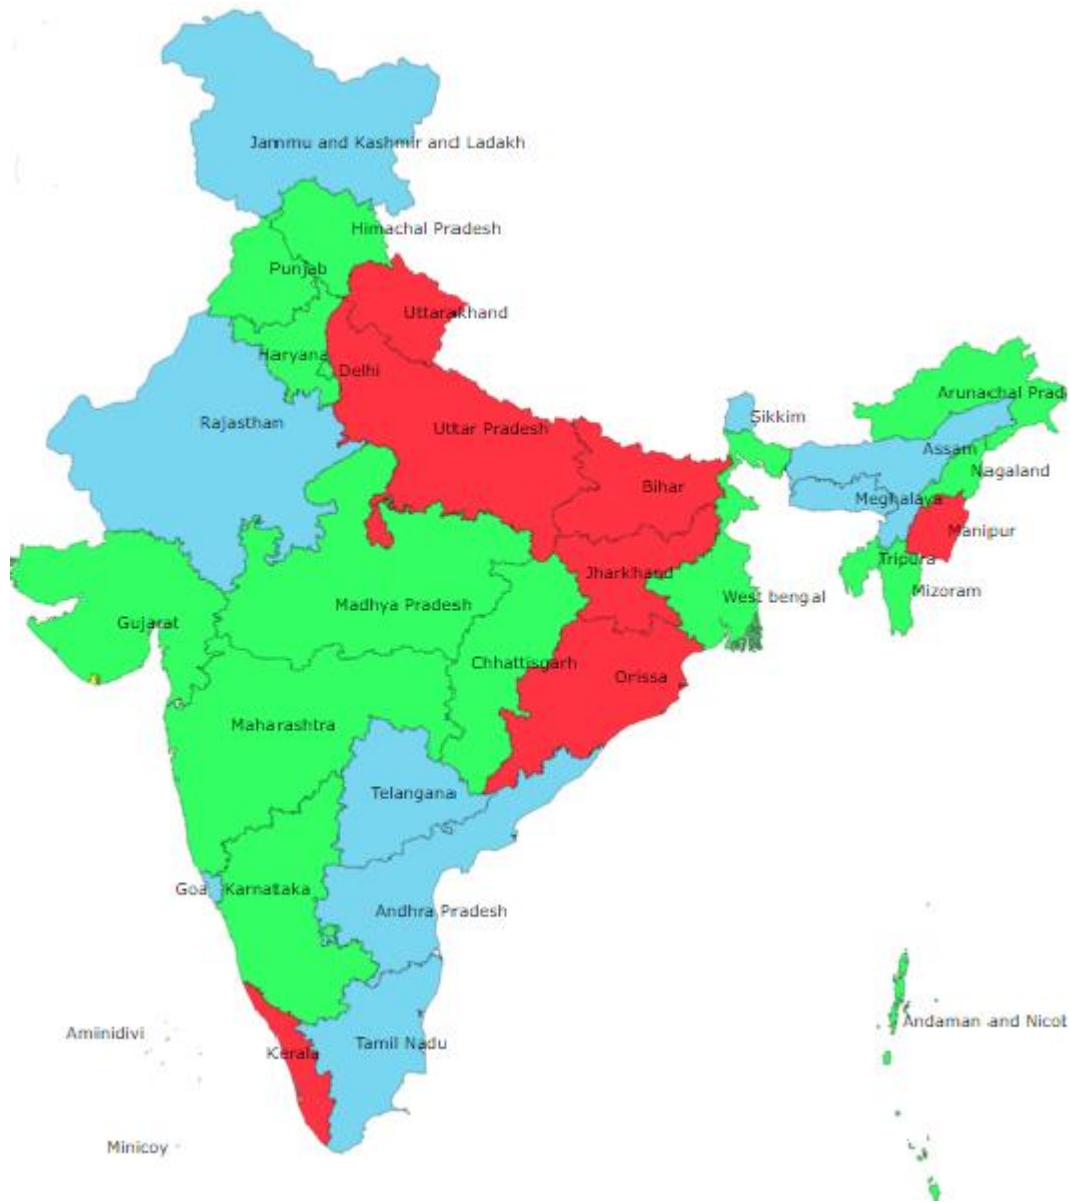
Jammu and Kashmir and Ladakh
Himachal Pradesh
Punjab
Uttarakhand
Haryana
Delhi
Arunachal Prad
Sikkim
Rajasthan
Uttar Pradesh
Assam
Nagaland
Bihar
Meghalaya
Manipur
Tripura
Jharkhand
Mizoram
West bengal
Madhya Pradesh
Gujarat
Chhattisgarh
Orissa
Maharashtra
Telangana
Goa
Karnataka
Andhra Pradesh
Aminidivi
Andaman and Nicot
Kerala
Tamil Nadu
Minicoy